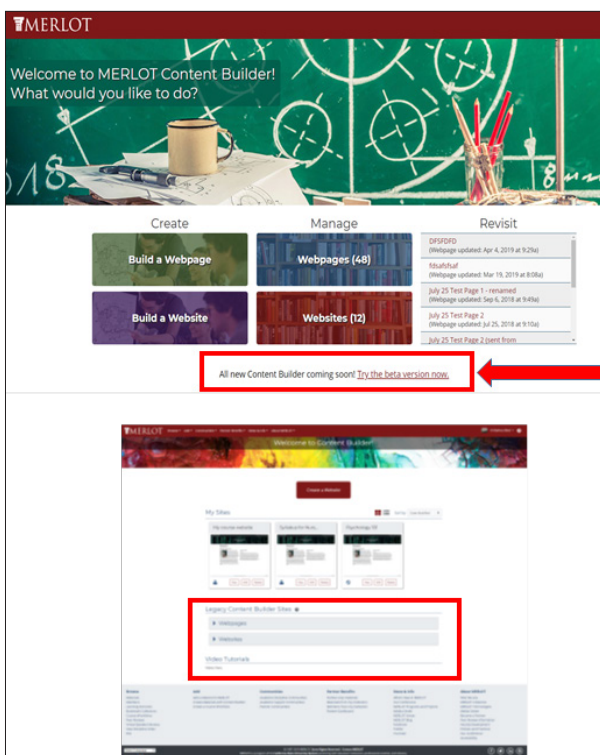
MERLOT

Welcome to MERLOT Content Builder!
What would you like to do?

Create

Build a Webpage

Build a Website

Manage

Webpages (48)

Websites (12)

Revisit

DFSFDFD
(Webpage updated: Apr 4, 2019 at 9:29a)

fdsafdsaf
(Webpage updated: Mar 19, 2019 at 8:08a)

July 25 Test Page 1 - renamed
(Webpage updated: Sep 6, 2018 at 9:49a)

July 25 Test Page 2
(Webpage updated: Jul 25, 2018 at 9:10a)

July 25 Test Page 2 (sent from

All new Content Builder coming soon! Try the beta version now.

MERLOT

Welcome to Content Builder

Create a Website

My Sites

My course website

Syllabus for Nutr...

Psychology 101

Legacy Content Builder Sites

Webpages

Websites

Video Tutorials